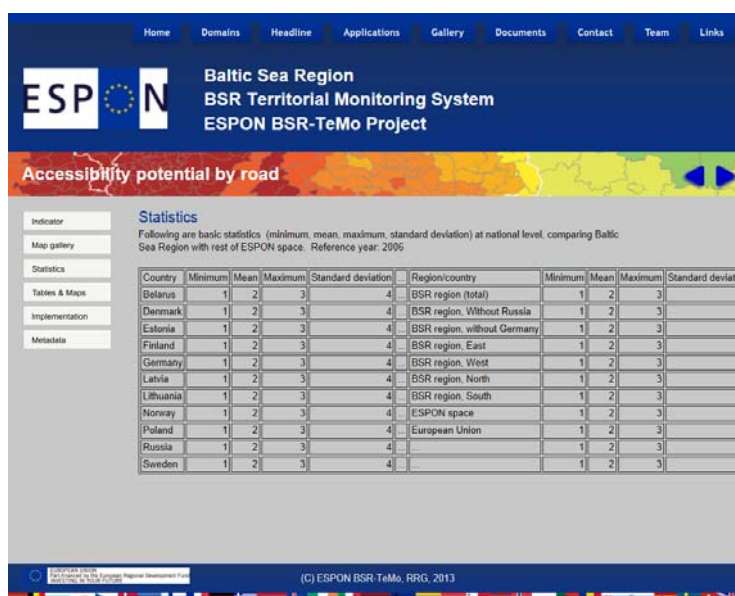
Home Domains Headline Applications Gallery Documents Contact Team Links

ESPON

Baltic Sea Region
BSR Territorial Monitoring System
ESPON BSR-TeMo Project

Accessibility potential by road

Indicator
Map gallery
Statistics
Tables & Maps
Implementation
Metadata

Statistics

Following are basic statistics (minimum, mean, maximum, standard deviation) at national level, comparing Baltic Sea Region with rest of ESPON space. Reference year: 2006

| Country | Minimum | Mean | Maximum | Standard deviation | ... | Region/country | Minimum | Mean | Maximum | Standard deviat |
|---|---|---|---|---|---|---|---|---|---|---|
| Belarus | 1 | 2 | 3 | 4 | ... | BSR region (total) | 1 | 2 | 3 | |
| Denmark | 1 | 2 | 3 | 4 | ... | BSR region, Without Russia | 1 | 2 | 3 | |
| Estonia | 1 | 2 | 3 | 4 | ... | BSR region, without Germany | 1 | 2 | 3 | |
| Finland | 1 | 2 | 3 | 4 | ... | BSR region, East | 1 | 2 | 3 | |
| Germany | 1 | 2 | 3 | 4 | ... | BSR region, West | 1 | 2 | 3 | |
| Latvia | 1 | 2 | 3 | 4 | ... | BSR region, North | 1 | 2 | 3 | |
| Lithuania | 1 | 2 | 3 | 4 | ... | BSR region, South | 1 | 2 | 3 | |
| Norway | 1 | 2 | 3 | 4 | ... | ESPON space | 1 | 2 | 3 | |
| Poland | 1 | 2 | 3 | 4 | ... | European Union | 1 | 2 | 3 | |
| Russia | 1 | 2 | 3 | 4 | ... | ... | 1 | 2 | 3 | |
| Sweden | 1 | 2 | 3 | 4 | ... | ... | 1 | 2 | 3 | |

EUROPEAN UNION Part-financed by the European Regional Development Fund INVESTING IN YOUR FUTURE

(C) ESPON BSR-TeMo, RRG, 2013